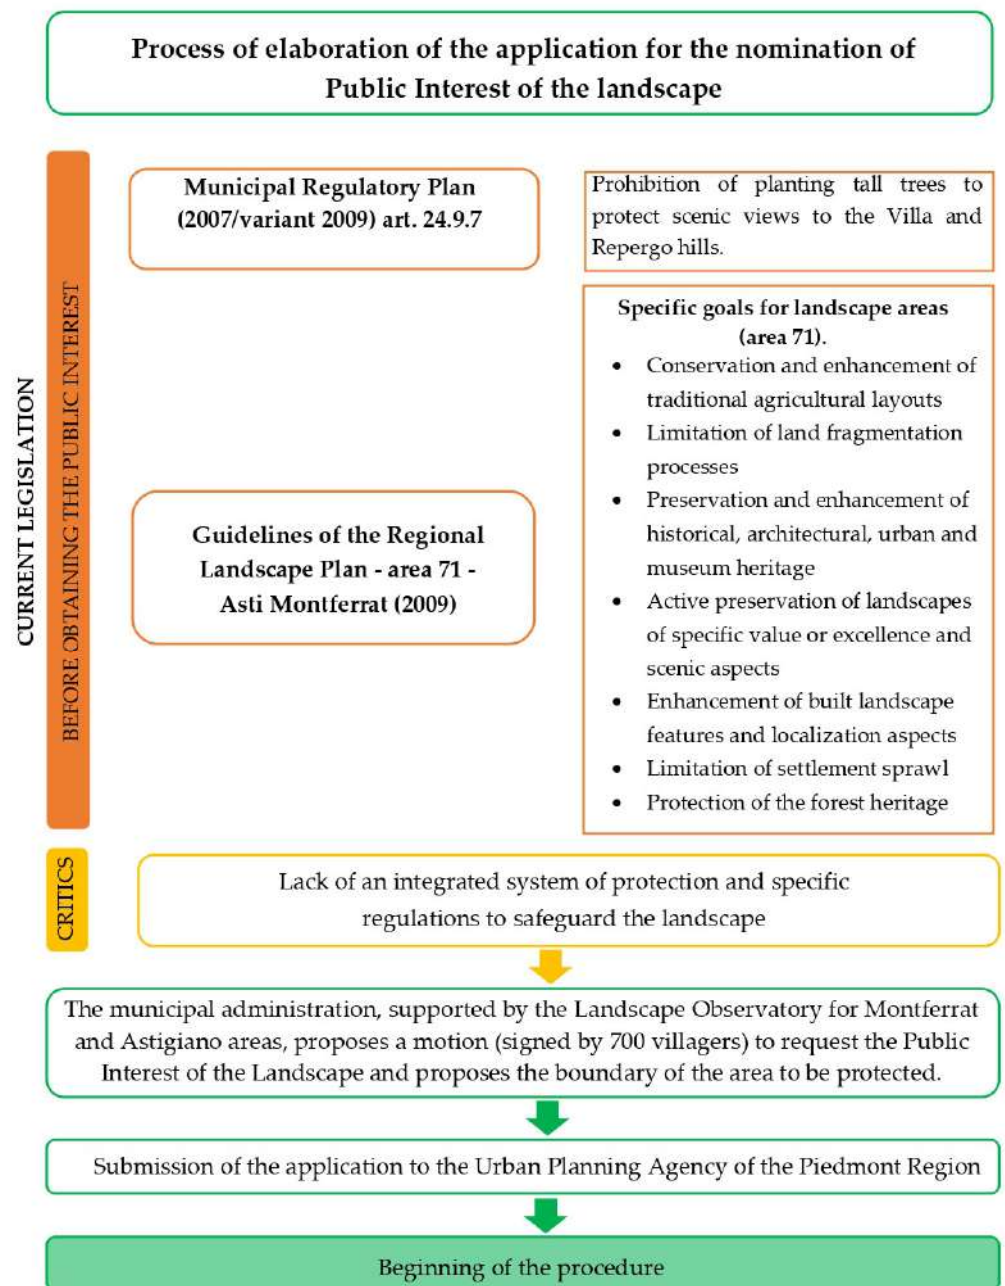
Process of elaboration of the application for the nomination of Public Interest of the landscape

CURRENT LEGISLATION

BEFORE OBTAINING THE PUBLIC INTEREST

Municipal Regulatory Plan (2007/variant 2009) art. 24.9.7

Prohibition of planting tall trees to protect scenic views to the Villa and Repergo hills.

Guidelines of the Regional Landscape Plan - area 71 - Asti Montferrat (2009)

Specific goals for landscape areas (area 71).

- Conservation and enhancement of traditional agricultural layouts
- Limitation of land fragmentation processes
- Preservation and enhancement of historical, architectural, urban and museum heritage
- Active preservation of landscapes of specific value or excellence and scenic aspects
- Enhancement of built landscape features and localization aspects
- Limitation of settlement sprawl
- Protection of the forest heritage

CRITICS

Lack of an integrated system of protection and specific regulations to safeguard the landscape

The municipal administration, supported by the Landscape Observatory for Montferrat and Astigiano areas, proposes a motion (signed by 700 villagers) to request the Public Interest of the Landscape and proposes the boundary of the area to be protected.

Submission of the application to the Urban Planning Agency of the Piedmont Region

Beginning of the procedure